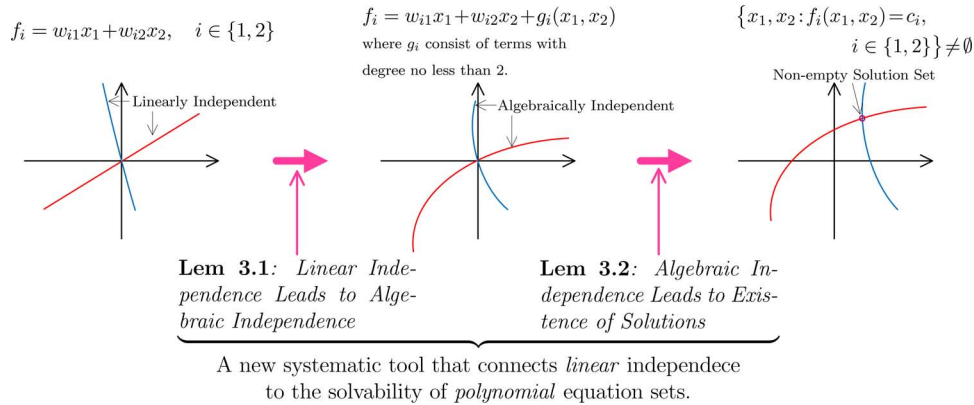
$f_i = w_{i1}x_1 + w_{i2}x_2, \quad i \in \{1,2\}$

Linearly Independent

$f_i = w_{i1}x_1 + w_{i2}x_2 + g_i(x_1, x_2)$
where $g_i$ consist of terms with degree no less than 2.

Algebraically Independent

$\{x_1, x_2 : f_i(x_1, x_2) = c_i, i \in \{1,2\}\} \neq \emptyset$

Non-empty Solution Set

**Lem 3.1**: *Linear Independence Leads to Algebraic Independence*

**Lem 3.2**: *Algebraic Independence Leads to Existence of Solutions*

A new systematic tool that connects *linear* independece to the solvability of *polynomial* equation sets.